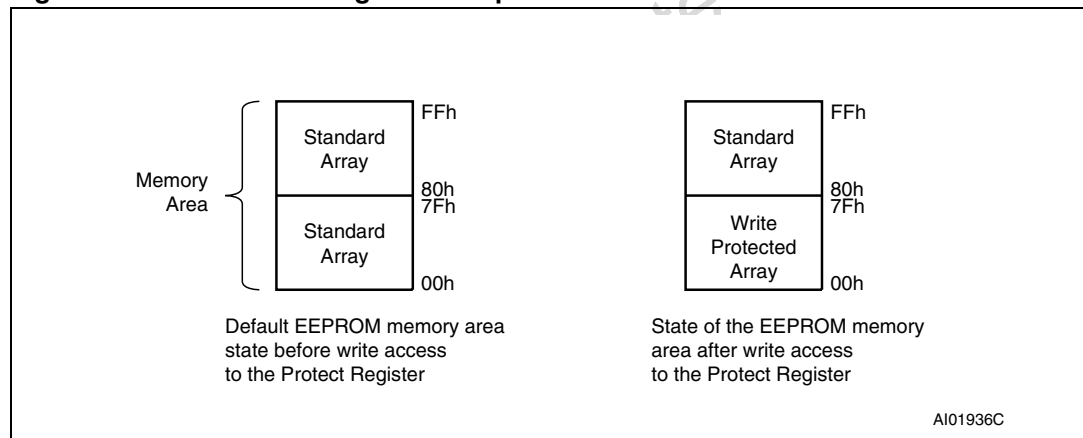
Memory Area

Standard Array

Standard Array

FFh

80h

7Fh

00h

Default EEPROM memory area state before write access to the Protect Register

Standard Array

Write Protected Array

FFh

80h

7Fh

00h

State of the EEPROM memory area after write access to the Protect Register

AI01936C